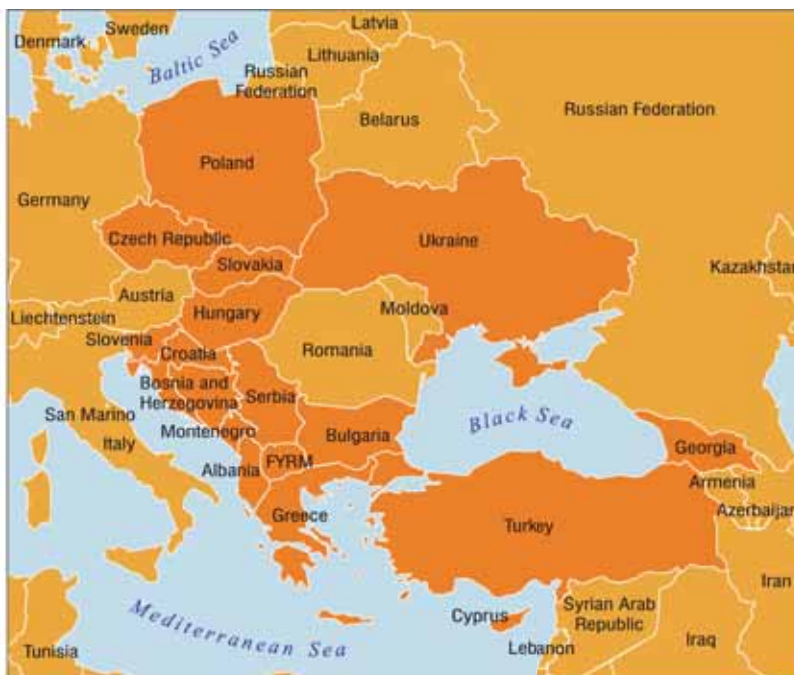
Denmark
Sweden
Latvia
Baltic Sea
Lithuania
Russian Federation
Russian Federation
Belarus
Poland
Germany
Czech Republic
Ukraine
Slovakia
Kazakhstan
Austria
Moldova
Liechtenstein
Hungary
Slovenia
Croatia
Romania
Bosnia and Herzegovina
Serbia
San Marino
Black Sea
Italy
Montenegro
Bulgaria
Georgia
Albania
FYRM
Armenia
Greece
Turkey
Azerbaijan
Iran
Mediterranean Sea
Cyprus
Syrian Arab Republic
Iraq
Tunisia
Lebanon